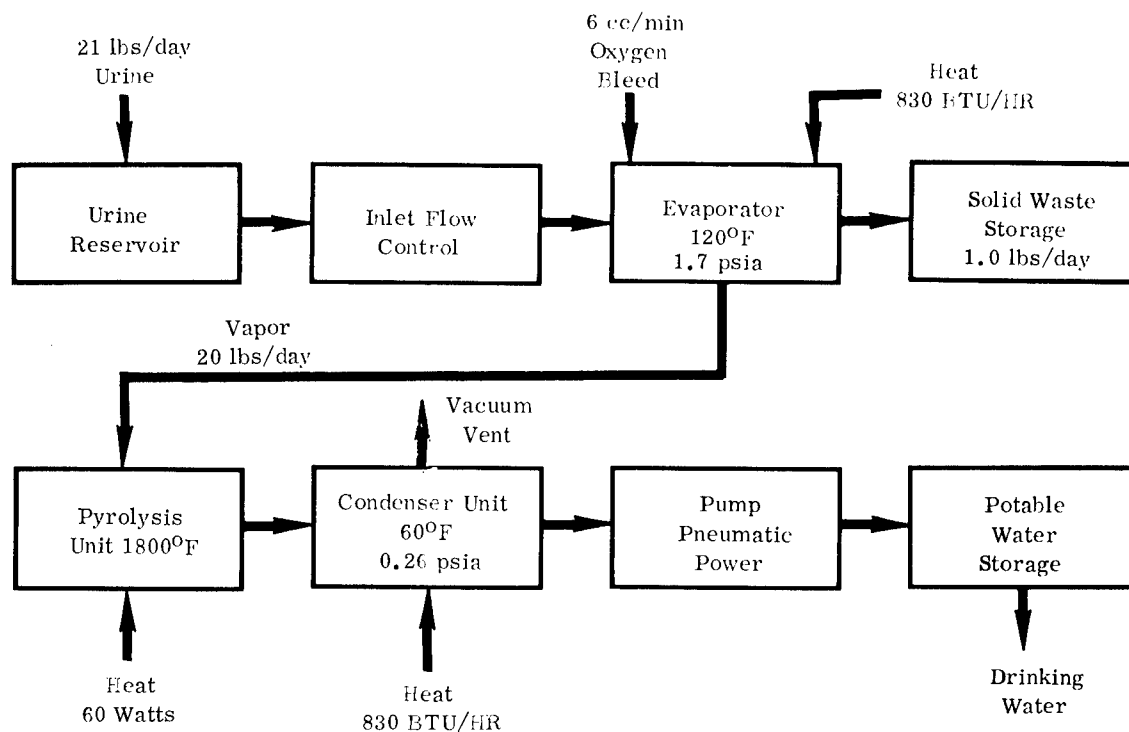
21 lbs/day
Urine

6 cc/min
Oxygen
Bleed

Heat
830 BTU/HR

Urine
Reservoir

Inlet Flow
Control

Evaporator
$120^{O}F$
1.7 psia

Solid Waste
Storage
1.0 lbs/day

Vapor
20 lbs/day

Vacuum
Vent

Pyrolysis
Unit $1800^{O}F$

Condenser Unit
$60^{O}F$
0.26 psia

Pump
Pneumatic
Power

Potable
Water
Storage

Heat
60 Watts

Heat
830 BTU/HR

Drinking
Water